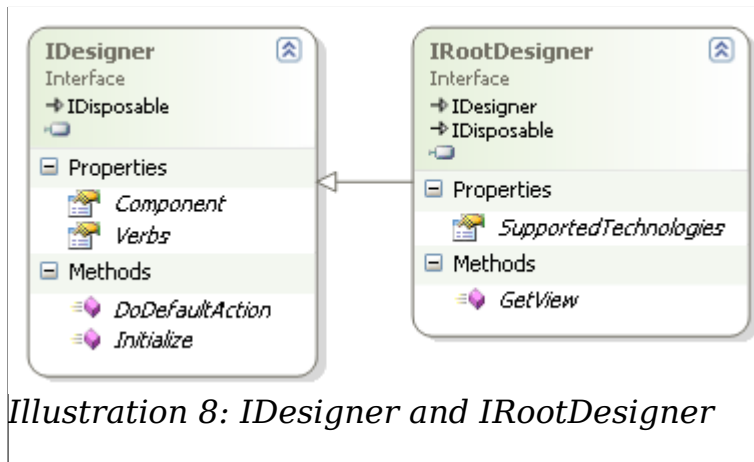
IDesigner
Interface
IDisposable

Properties
Component
Verbs

Methods
DoDefaultAction
Initialize

IRootDesigner
Interface
IDesigner
IDisposable

Properties
SupportedTechnologies

Methods
GetView

Illustration 8: IDesigner and IRootDesigner